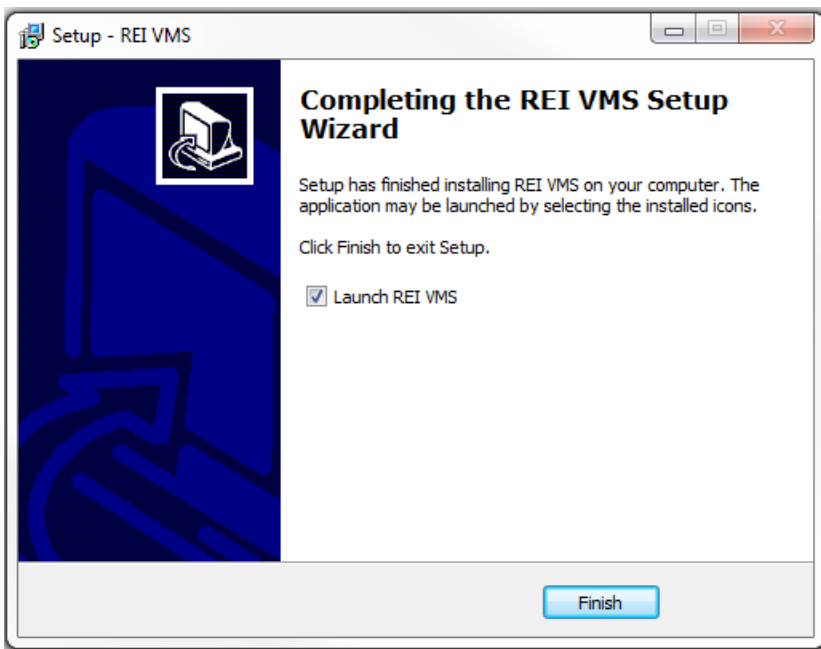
Setup - REI VMS

Completing the REI VMS Setup Wizard

Setup has finished installing REI VMS on your computer. The application may be launched by selecting the installed icons.

Click Finish to exit Setup.

Launch REI VMS

Finish